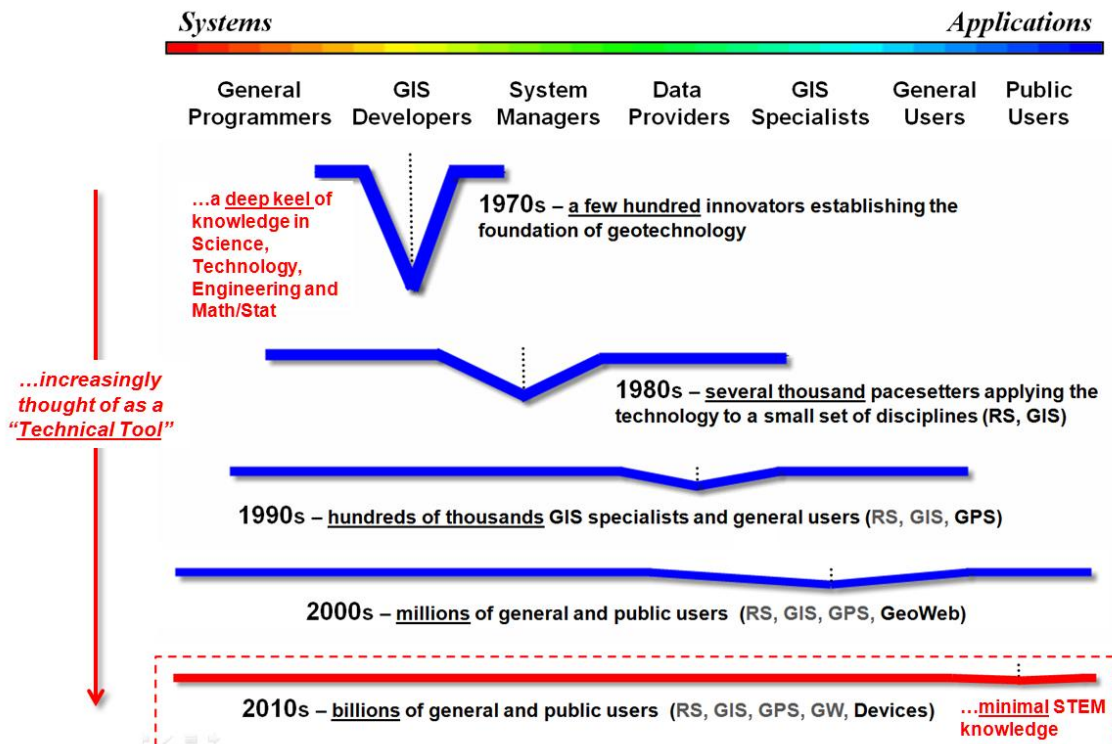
Systems

Applications

General Programmers

GIS Developers

System Managers

Data Providers

GIS Specialists

General Users

Public Users

…a deep keel of knowledge in Science, Technology, Engineering and Math/Stat

1970s – a few hundred innovators establishing the foundation of geotechnology

…increasingly thought of as a "Technical Tool"

1980s – several thousand pacesetters applying the technology to a small set of disciplines (RS, GIS)

1990s – hundreds of thousands GIS specialists and general users (RS, GIS, GPS)

2000s – millions of general and public users (RS, GIS, GPS, GeoWeb)

2010s – billions of general and public users (RS, GIS, GPS, GW, Devices)

…minimal STEM knowledge